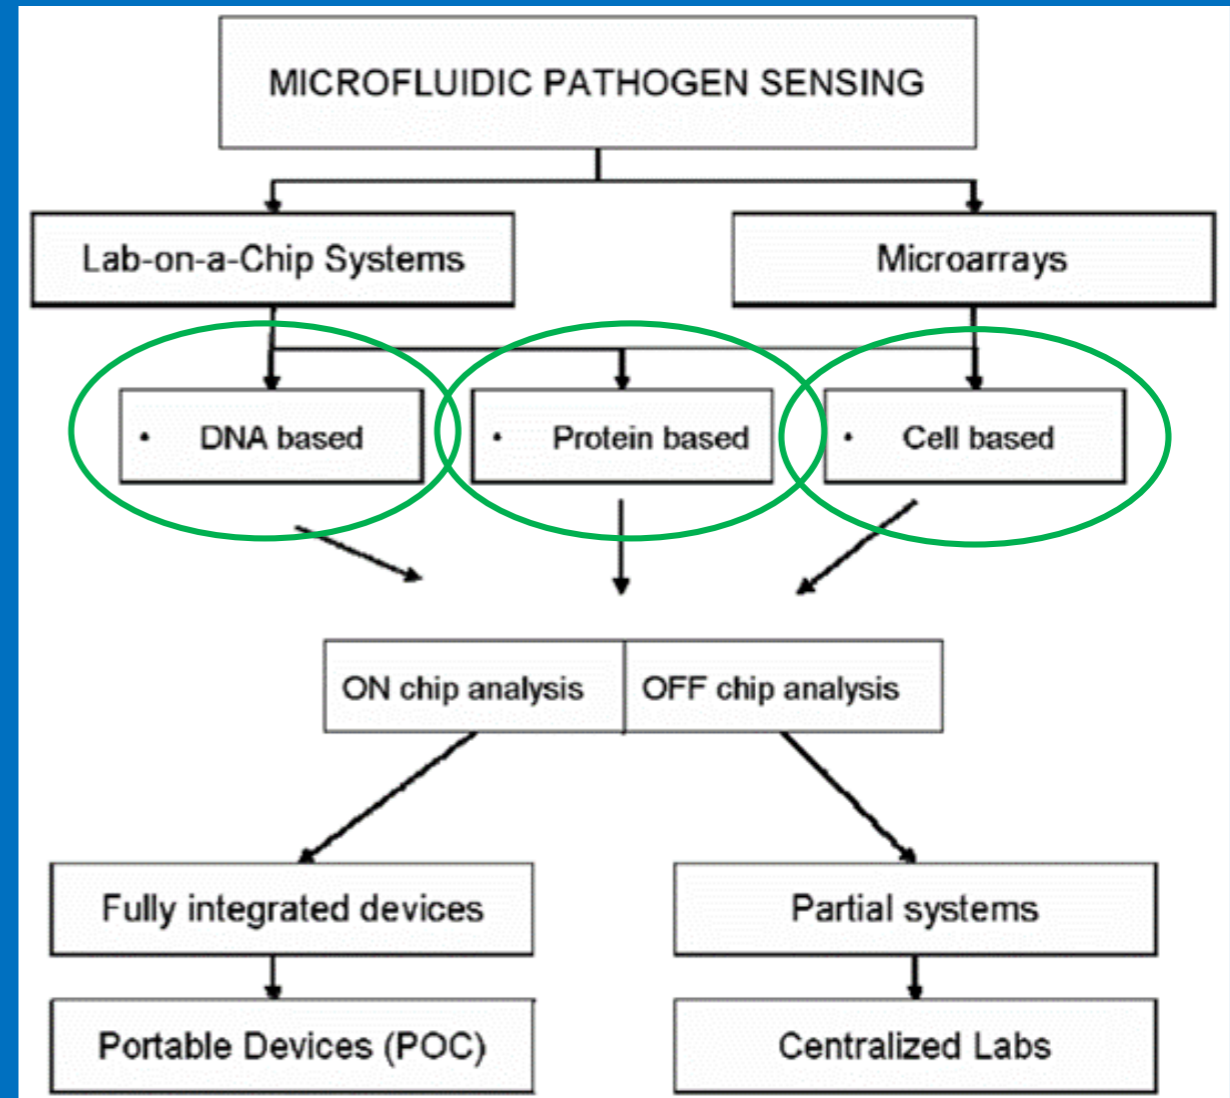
MICROFLUIDIC PATHOGEN SENSING

Lab-on-a-Chip Systems

Microarrays

• DNA based

• Protein based

• Cell based

ON chip analysis

OFF chip analysis

Fully integrated devices

Partial systems

Portable Devices (POC)

Centralized Labs